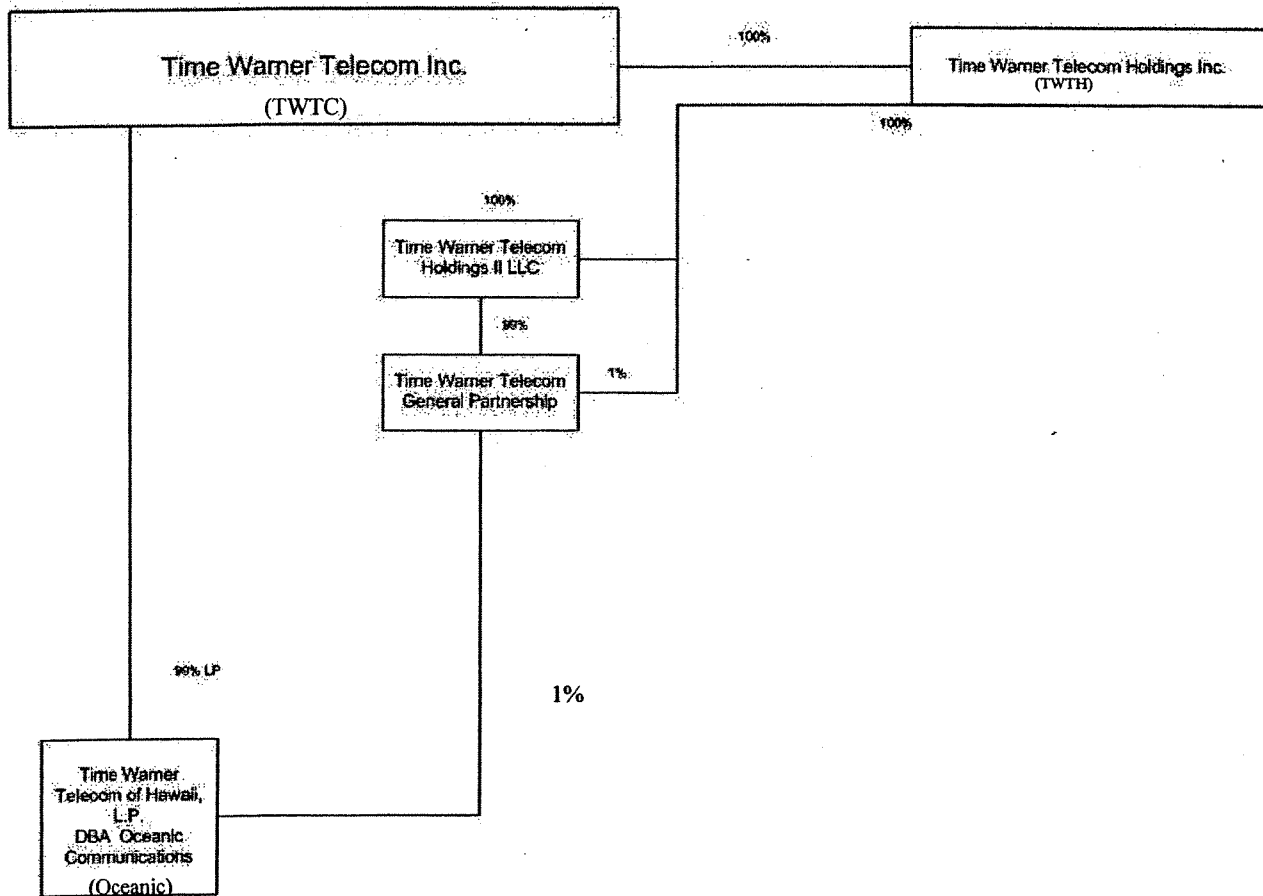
Time Warner Telecom Inc.
(TWTC)

100%

Time Warner Telecom Holdings Inc.
(TWTH)

100%

100%

Time Warner Telecom Holdings II LLC

99%

Time Warner Telecom General Partnership

1%

99% LP

1%

Time Warner Telecom of Hawaii, L.P. DBA Oceanic Communications
(Oceanic)